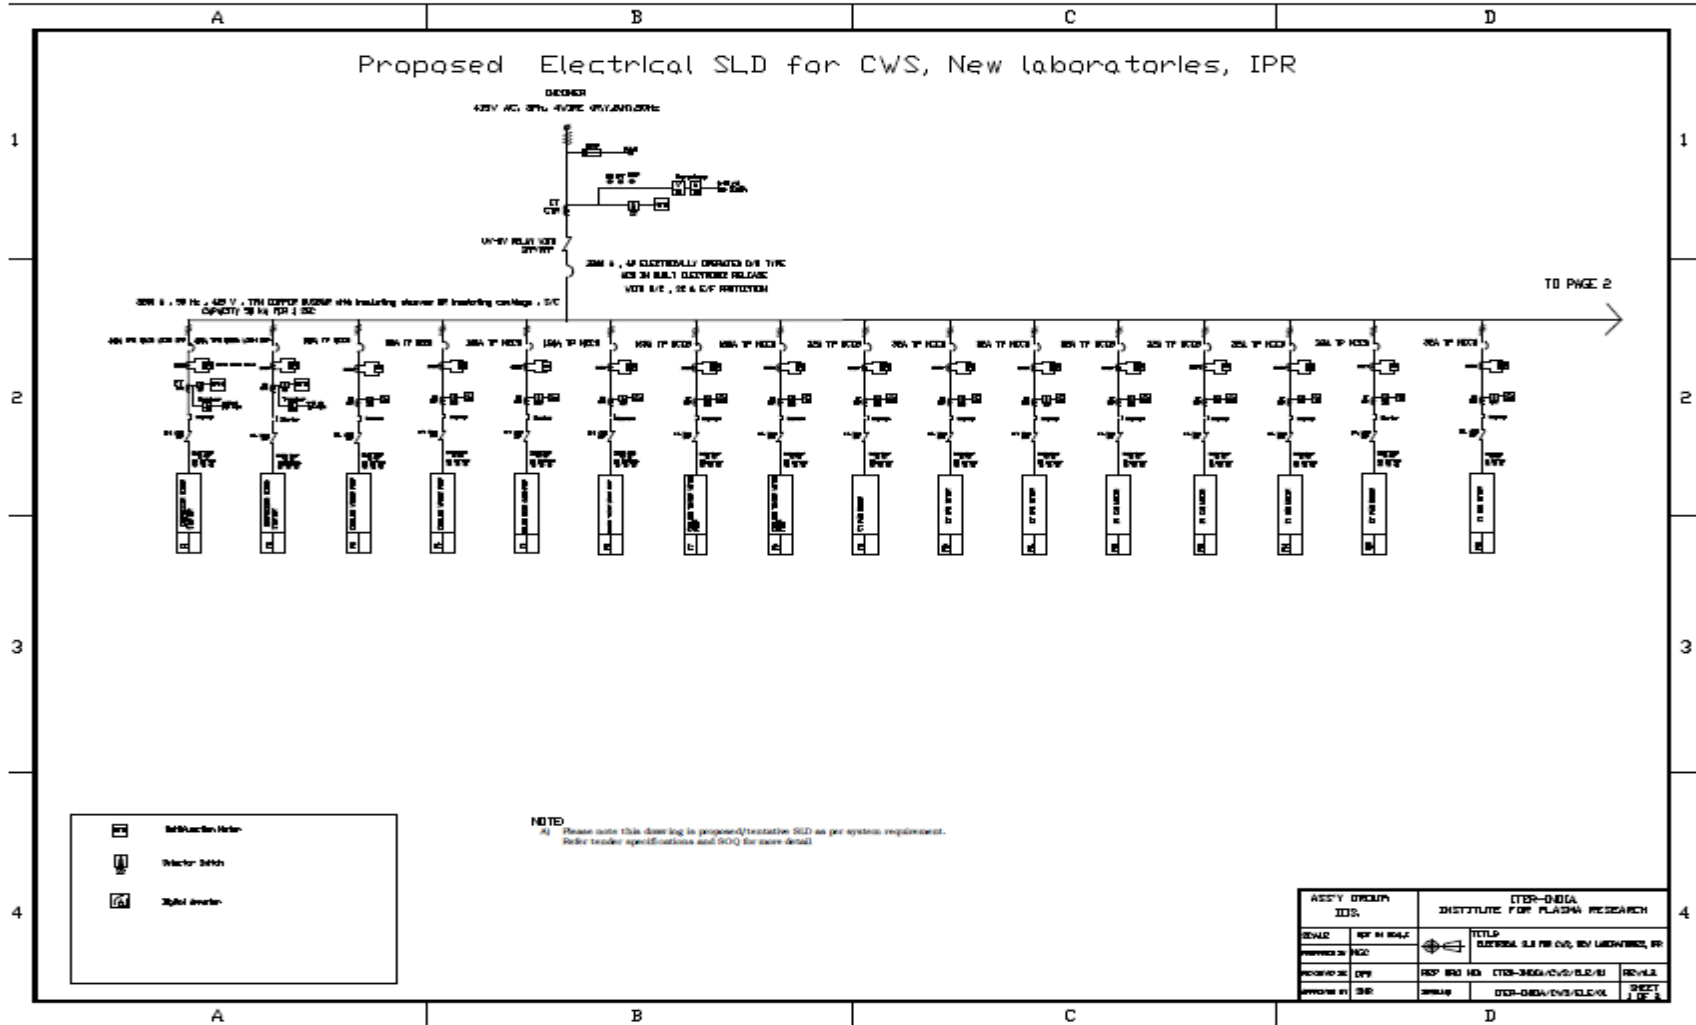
A B C D

1 1

2 2

3 3

4 4

A B C D

Proposed Electrical SLD for CWS, New laboratories, IPR

INCOMER
415V AC, 3Ph, 4W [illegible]

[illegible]

TO PAGE 2

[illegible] , 50 Hz , 415 V , TPN COPPER BUSBAR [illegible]
CAPACITY 50 KA FOR 1 SEC

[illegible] TP MCCB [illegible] TP MCCB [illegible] TP MCCB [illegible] TP MCCB 125A TP MCCB 100A TP MCCB 100A TP MCCB 32A TP MCCB 32A TP MCCB 32A TP MCCB 32A TP MCCB 32A TP MCCB 32A TP MCCB 32A TP MCCB 32A TP MCCB

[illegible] Multifunction Meter
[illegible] Selector Switch
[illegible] Digital Ammeter

NOTE
A) Please note this drawing is proposed/tentative SLD as per system requirement.
Refer tender specifications and BOQ for more detail

ASSY GROUP
IDS
ITER-INDIA
INSTITUTE FOR PLASMA RESEARCH
SCALE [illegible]
TITLE
ELECTRICAL SLD FOR CWS, NEW LABORATORIES, IPR
PREPARED BY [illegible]
CHECKED BY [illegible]
REF DRG NO. ITER-INDIA/CWS/ELE/01
REV. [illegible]
APPROVED BY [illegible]
DRG NO. ITER-INDIA/CWS/ELE/01
SHEET 1 OF 2